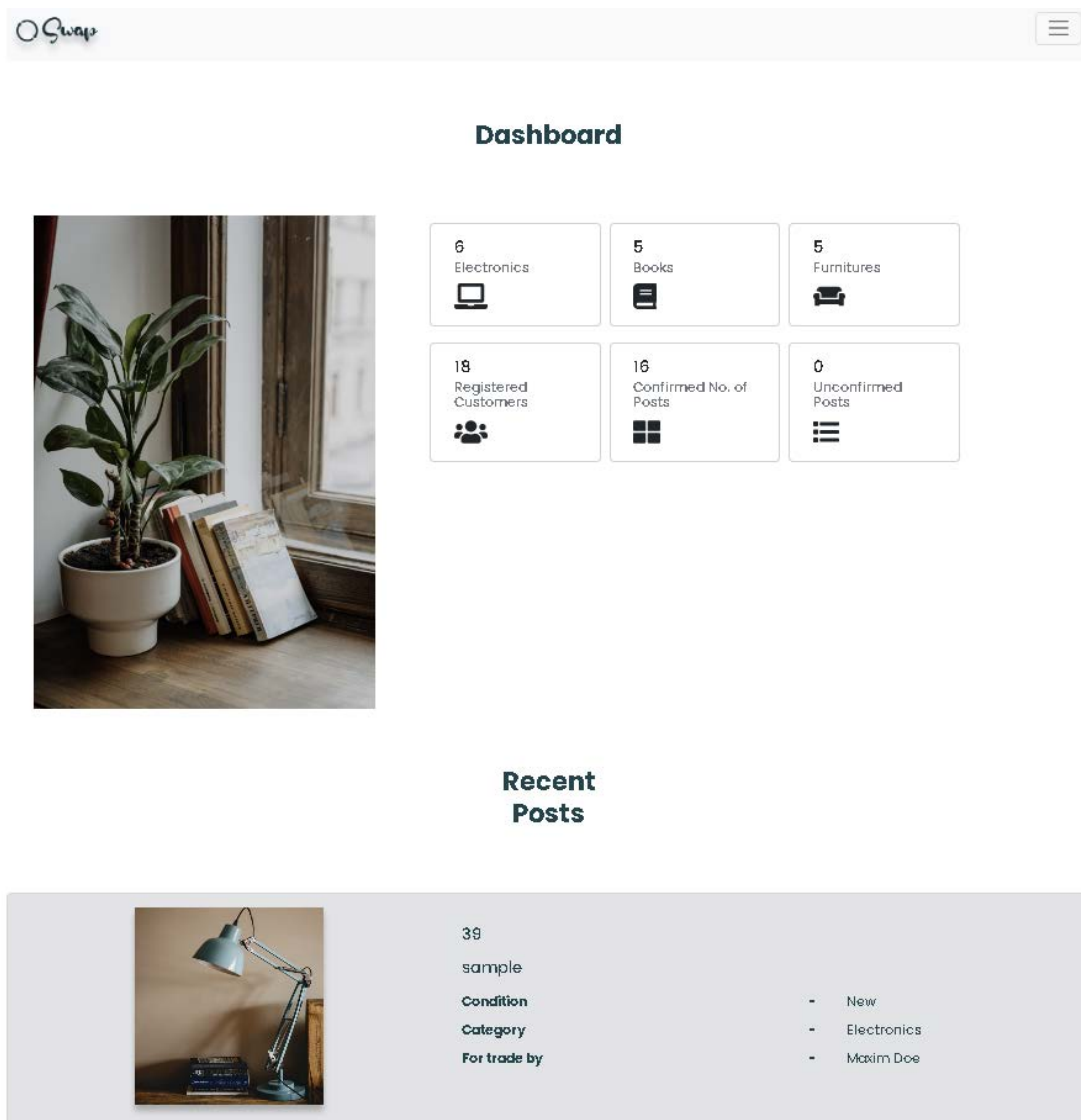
O Swap

Dashboard

6
Electronics

5
Books

5
Furnitures

18
Registered Customers

16
Confirmed No. of Posts

0
Unconfirmed Posts

Recent Posts

39

sample

| Condition | - | New |
|---|---|---|
| Category | - | Electronics |
| For trade by | - | Maxim Doe |